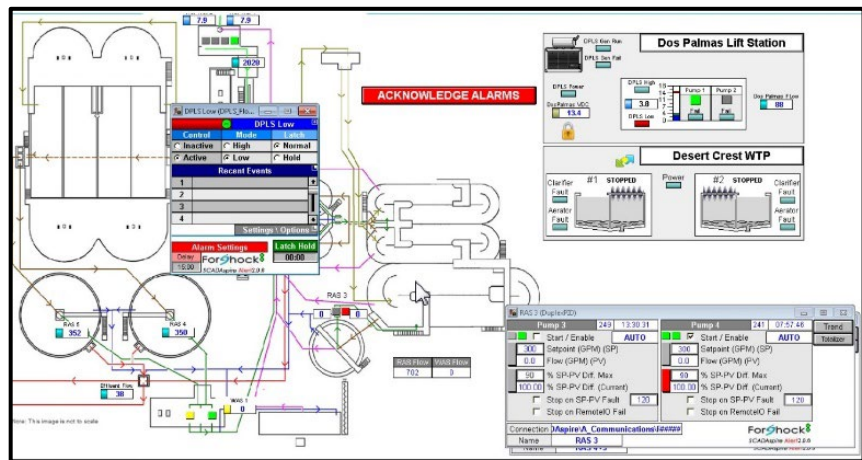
7.9
7.9
2020
ACKNOWLEDGE ALARMS
DPLS Low (DPLS_Ho...
DPLS Low
Control
Mode
Latch
Inactive
High
Normal
Active
Low
Hold
Recent Events
1
2
3
4
Settings : Options
Alarm Settings
Latch Hold
Delay
15.00
00:00
ForeShock
SCADAspire Alert2.0.6
DPLS Gen Run
DPLS Gen Fail
Dos Palmas Lift Station
DPLS Power
DosPalmas VDC
13.4
DPLS High
3.8
DPLS Low
Pump 1
Pump 2
Fail
Fail
Dos Palmas Flow
88
Desert Crest WTP
Power
Clarifier Fault
#1
STOPPED
#2
STOPPED
Clarifier Fault
Aerator Fault
Aerator Fault
RAS 3
RAS 3
352
RAS 4
350
Effluent Flow
30
WAS 1
0
0
0
RAS Flow
702
WAS Flow
0
Note: This image is not to scale
RAS 3 (DuplexVFD)
Pump 3
249
13:30:31
Start / Enable
AUTO
300
Setpoint (GPM) (SP)
0.0
Flow (GPM) (PV)
90
% SP-PV Diff. Max
100.00
% SP-PV Diff. (Current)
Stop on SP-PV Fault
120
Stop on RemoteIO Fail
Pump 4
241
07:57:48
Start / Enable
AUTO
300
Setpoint (GPM) (SP)
0.0
Flow (GPM) (PV)
90
% SP-PV Diff. Max
100.00
% SP-PV Diff. (Current)
Stop on SP-PV Fault
120
Stop on RemoteIO Fail
Trend
Totalizer
Connection
DAspire\A_Communications\#####
Name
RAS 3
ForeShock
SCADAspire Alert2.0.6